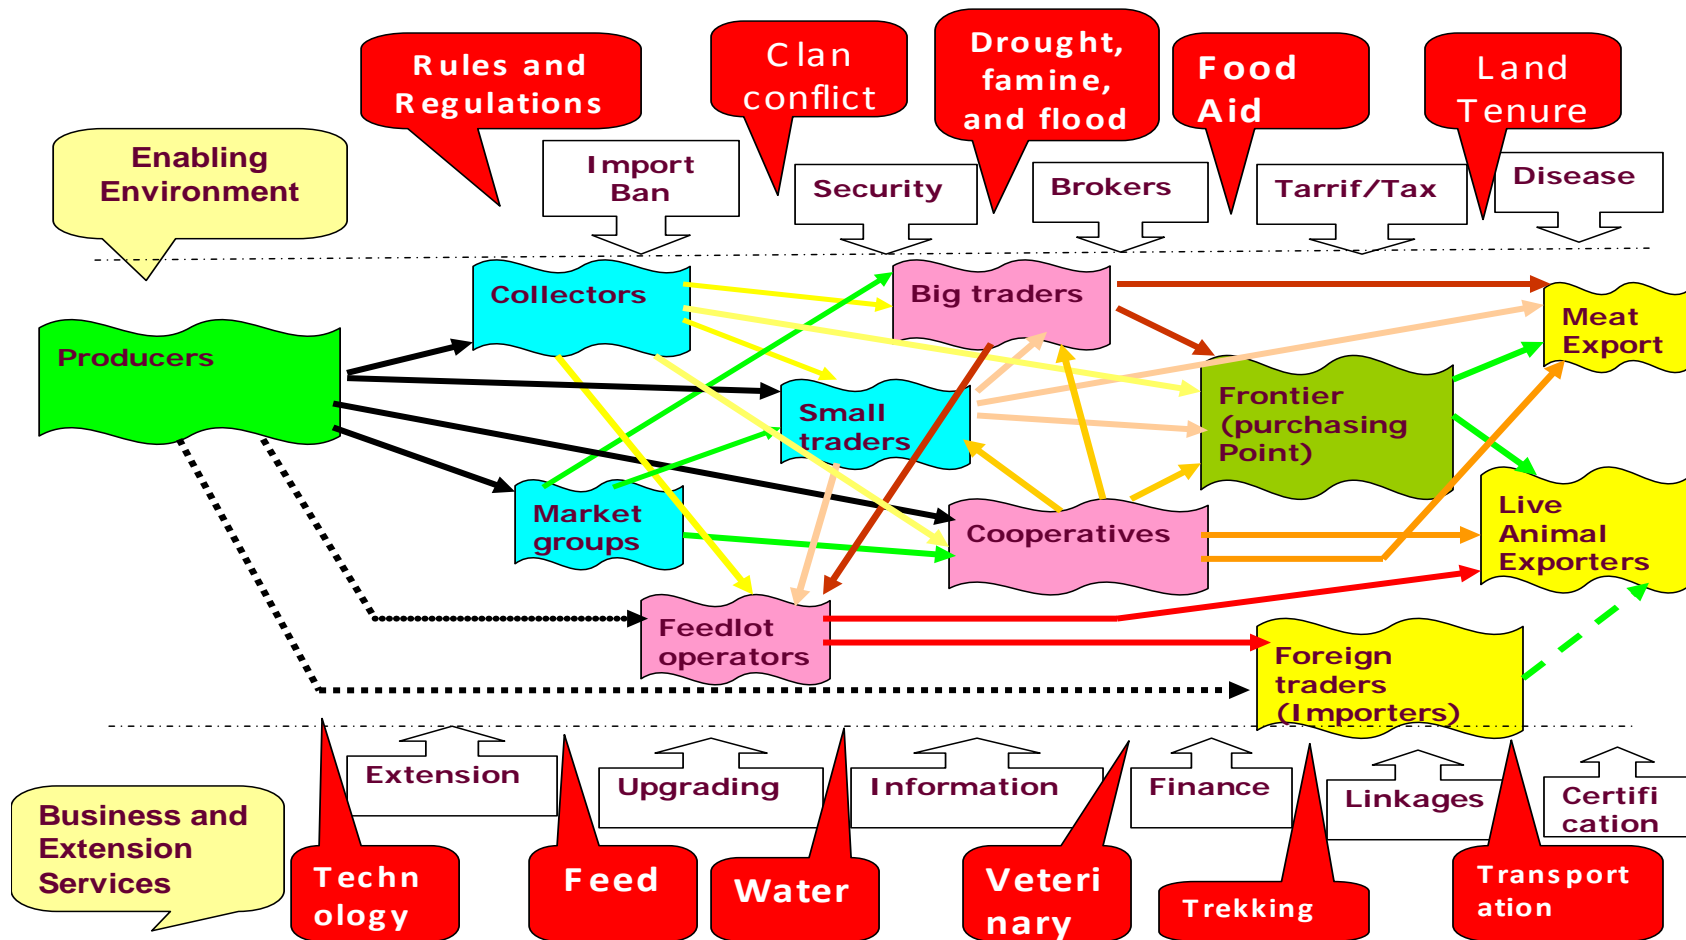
Rules and Regulations

Clan conflict

Drought, famine, and flood

Food Aid

Land Tenure

Enabling Environment

Import Ban

Security

Brokers

Tarrif/Tax

Disease

Collectors

Big traders

Meat Export

Producers

Small traders

Frontier (purchasing Point)

Market groups

Cooperatives

Live Animal Exporters

Feedlot operators

Foreign traders (Importers)

Extension

Upgrading

Information

Finance

Linkages

Certifi cation

Business and Extension Services

Techn ology

Feed

Water

Veteri nary

Trekking

Transport ation